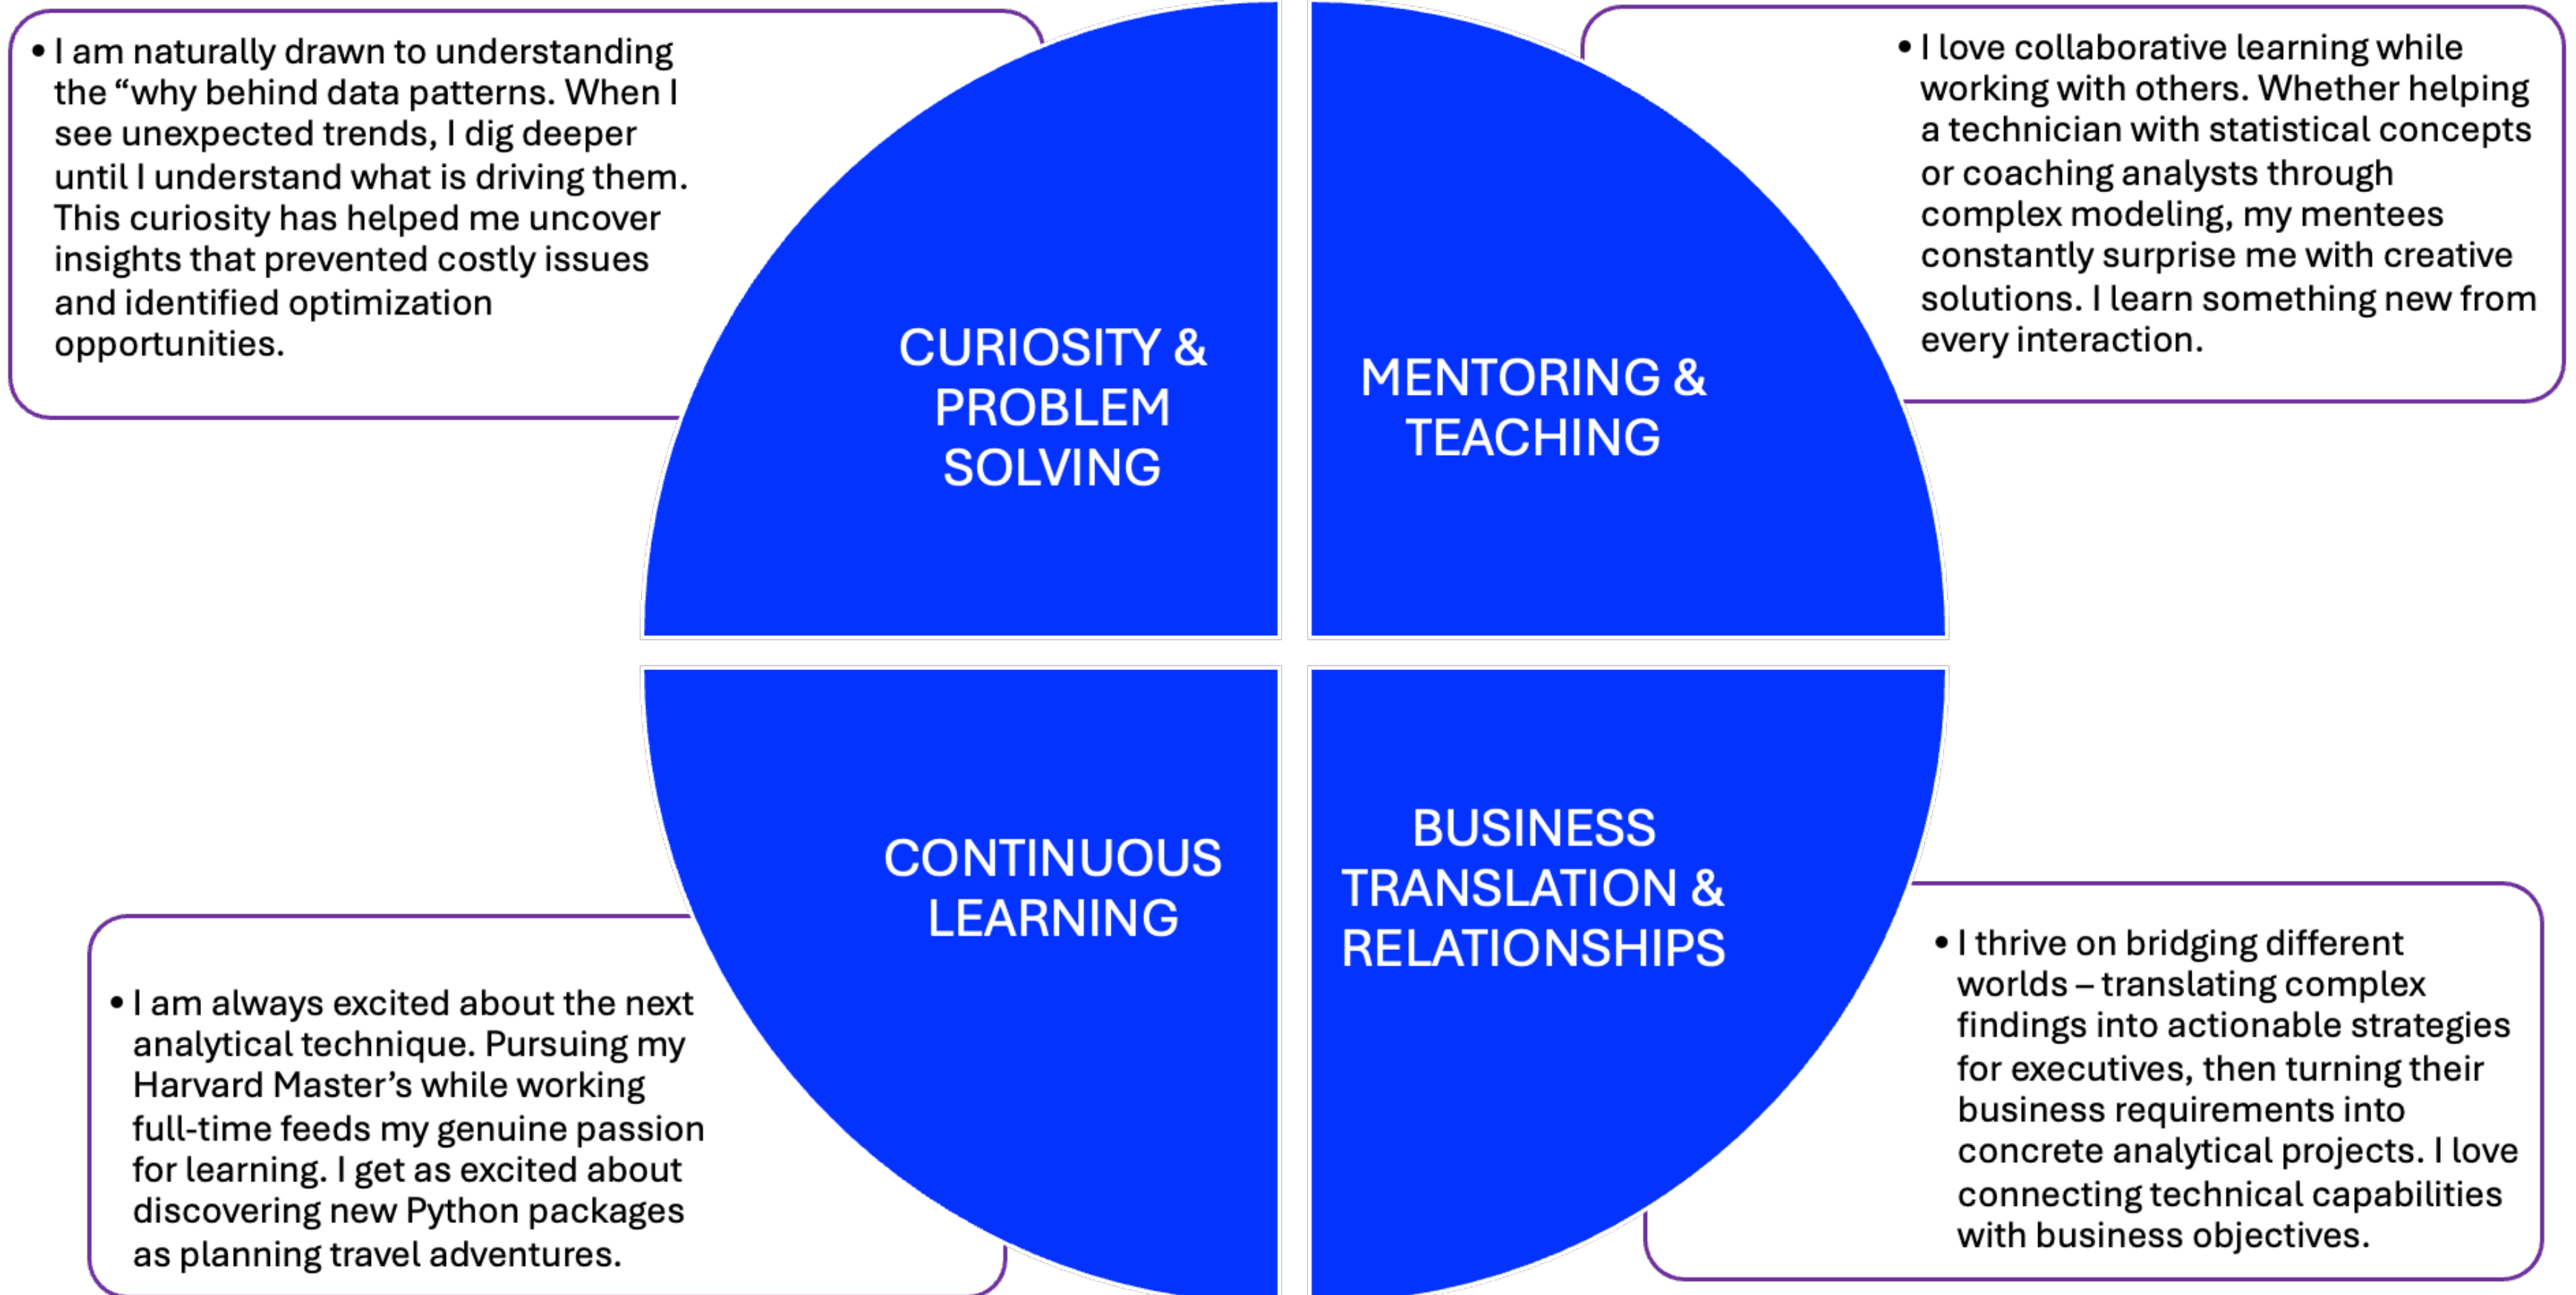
• I am naturally drawn to understanding the “why behind data patterns. When I see unexpected trends, I dig deeper until I understand what is driving them. This curiosity has helped me uncover insights that prevented costly issues and identified optimization opportunities.

CURIOSITY & PROBLEM SOLVING

MENTORING & TEACHING

• I love collaborative learning while working with others. Whether helping a technician with statistical concepts or coaching analysts through complex modeling, my mentees constantly surprise me with creative solutions. I learn something new from every interaction.

CONTINUOUS LEARNING

BUSINESS TRANSLATION & RELATIONSHIPS

• I am always excited about the next analytical technique. Pursuing my Harvard Master’s while working full-time feeds my genuine passion for learning. I get as excited about discovering new Python packages as planning travel adventures.

• I thrive on bridging different worlds – translating complex findings into actionable strategies for executives, then turning their business requirements into concrete analytical projects. I love connecting technical capabilities with business objectives.